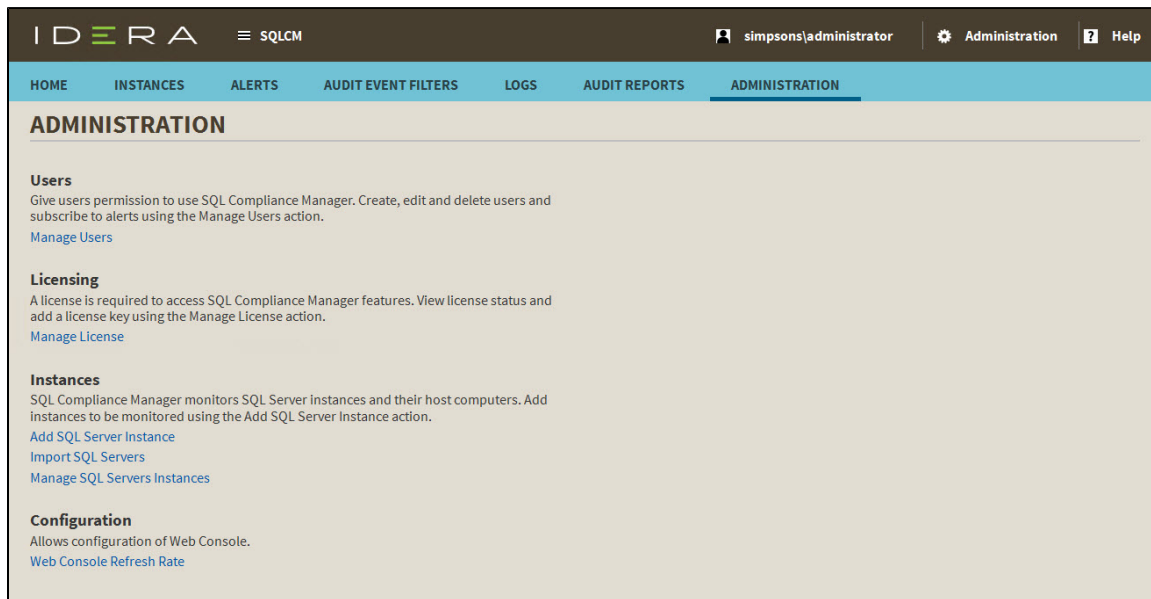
IDERA ≡ SQLCM simpsons\administrator Administration Help

HOME INSTANCES ALERTS AUDIT EVENT FILTERS LOGS AUDIT REPORTS ADMINISTRATION

ADMINISTRATION

Users
Give users permission to use SQL Compliance Manager. Create, edit and delete users and subscribe to alerts using the Manage Users action.
Manage Users

Licensing
A license is required to access SQL Compliance Manager features. View license status and add a license key using the Manage License action.
Manage License

Instances
SQL Compliance Manager monitors SQL Server instances and their host computers. Add instances to be monitored using the Add SQL Server Instance action.
Add SQL Server Instance
Import SQL Servers
Manage SQL Servers Instances

Configuration
Allows configuration of Web Console.
Web Console Refresh Rate